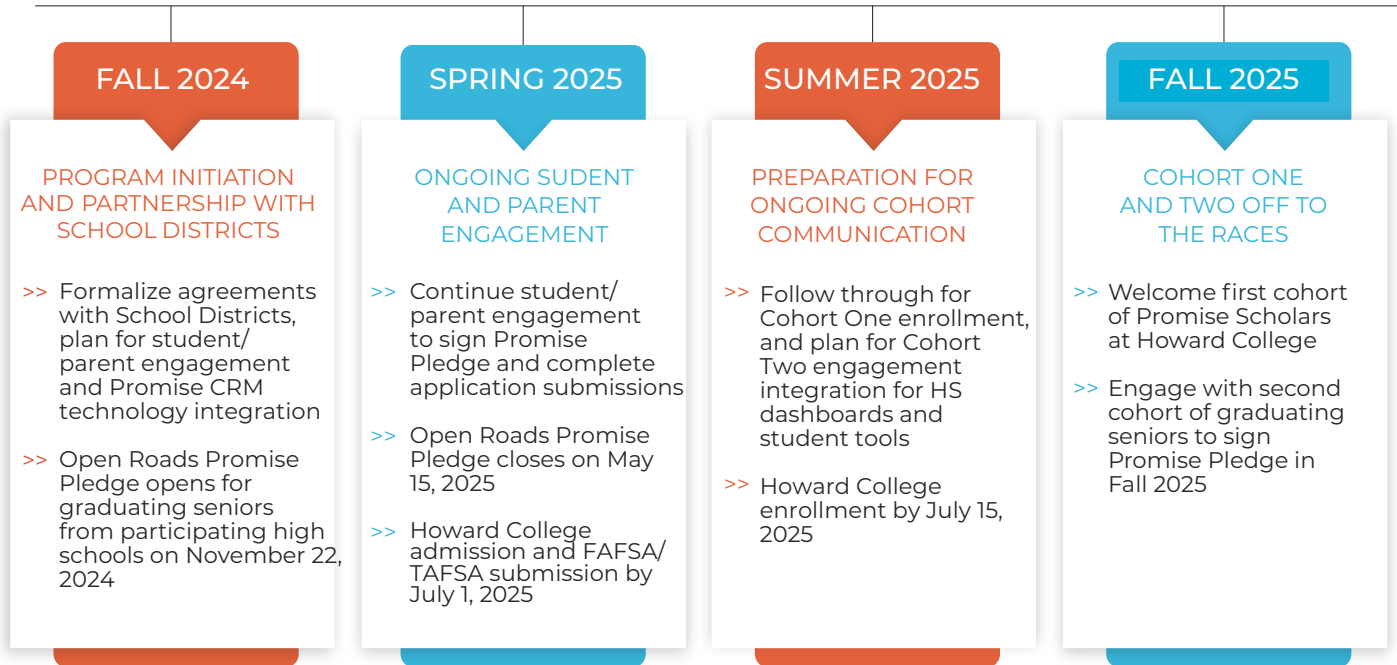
FALL 2024

PROGRAM INITIATION AND PARTNERSHIP WITH SCHOOL DISTRICTS

>> Formalize agreements with School Districts, plan for student/ parent engagement and Promise CRM technology integration

>> Open Roads Promise Pledge opens for graduating seniors from participating high schools on November 22, 2024

SPRING 2025

ONGOING SUDENT AND PARENT ENGAGEMENT

>> Continue student/ parent engagement to sign Promise Pledge and complete application submissions

>> Open Roads Promise Pledge closes on May 15, 2025

>> Howard College admission and FAFSA/ TAFSA submission by July 1, 2025

SUMMER 2025

PREPARATION FOR ONGOING COHORT COMMUNICATION

>> Follow through for Cohort One enrollment, and plan for Cohort Two engagement integration for HS dashboards and student tools

>> Howard College enrollment by July 15, 2025

FALL 2025

COHORT ONE AND TWO OFF TO THE RACES

>> Welcome first cohort of Promise Scholars at Howard College

>> Engage with second cohort of graduating seniors to sign Promise Pledge in Fall 2025